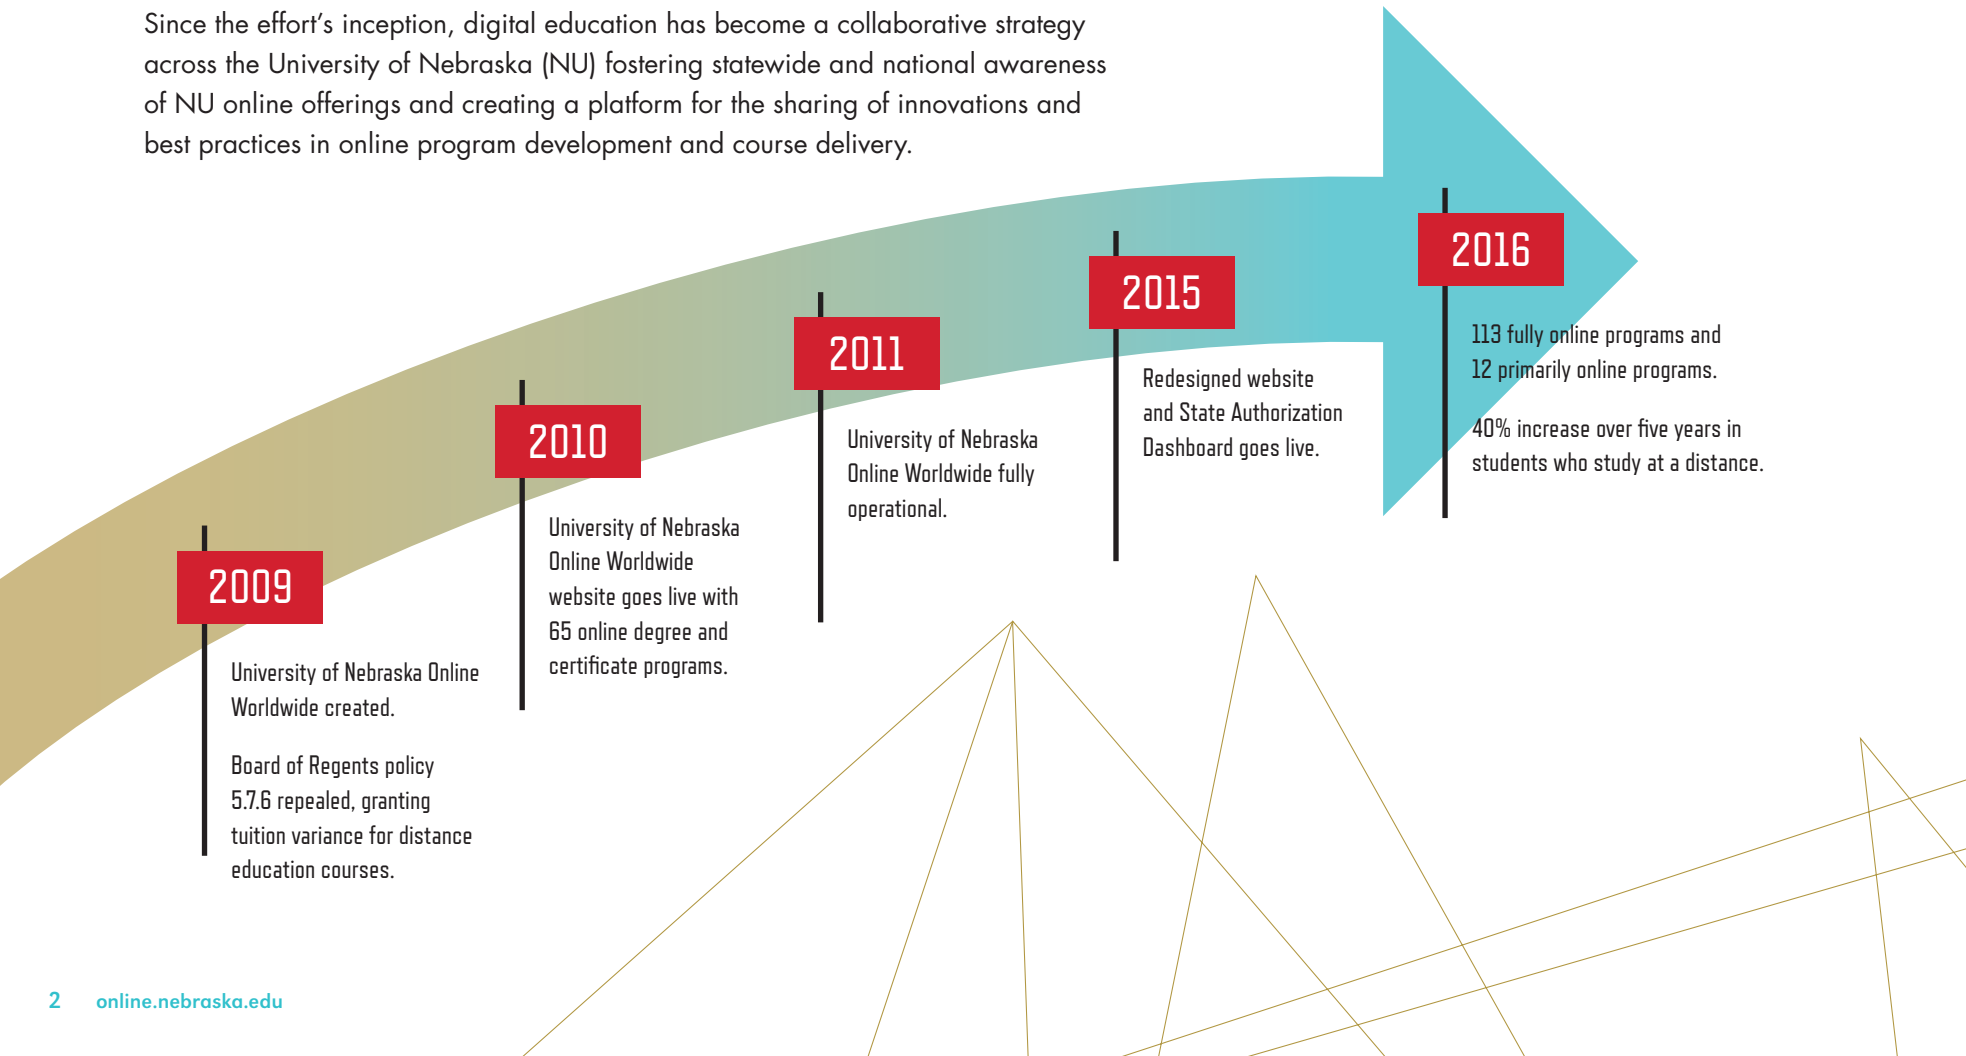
Since the effort's inception, digital education has become a collaborative strategy across the University of Nebraska (NU) fostering statewide and national awareness of NU online offerings and creating a platform for the sharing of innovations and best practices in online program development and course delivery.

2009

University of Nebraska Online Worldwide created.

Board of Regents policy 5.7.6 repealed, granting tuition variance for distance education courses.

2010

University of Nebraska Online Worldwide website goes live with 65 online degree and certificate programs.

2011

University of Nebraska Online Worldwide fully operational.

2015

Redesigned website and State Authorization Dashboard goes live.

2016

113 fully online programs and 12 primarily online programs.

40% increase over five years in students who study at a distance.

2 online.nebraska.edu